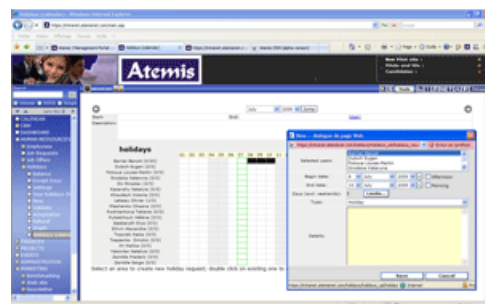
Holidays (calendar) - Windows Internet Explorer

Atemis

New Pilot site :
Birds and IOs :
Candidates :

CALENDAR
CRM
DASHBOARD
HUMAN RESOURCES
Employees
Job Offers
Holidays
FINANCES
PROJECTS
EVENTS
MARKETING

July
2009
Jump
Begin
Description

holidays

New -- Webpage Dialog

Selected users
Begin date
End date
Days (excl. weekends)
Type
Holiday
Details
Save
Cancel
Afternoon
Morning

Select an area to create new holiday request; double click on existing one to